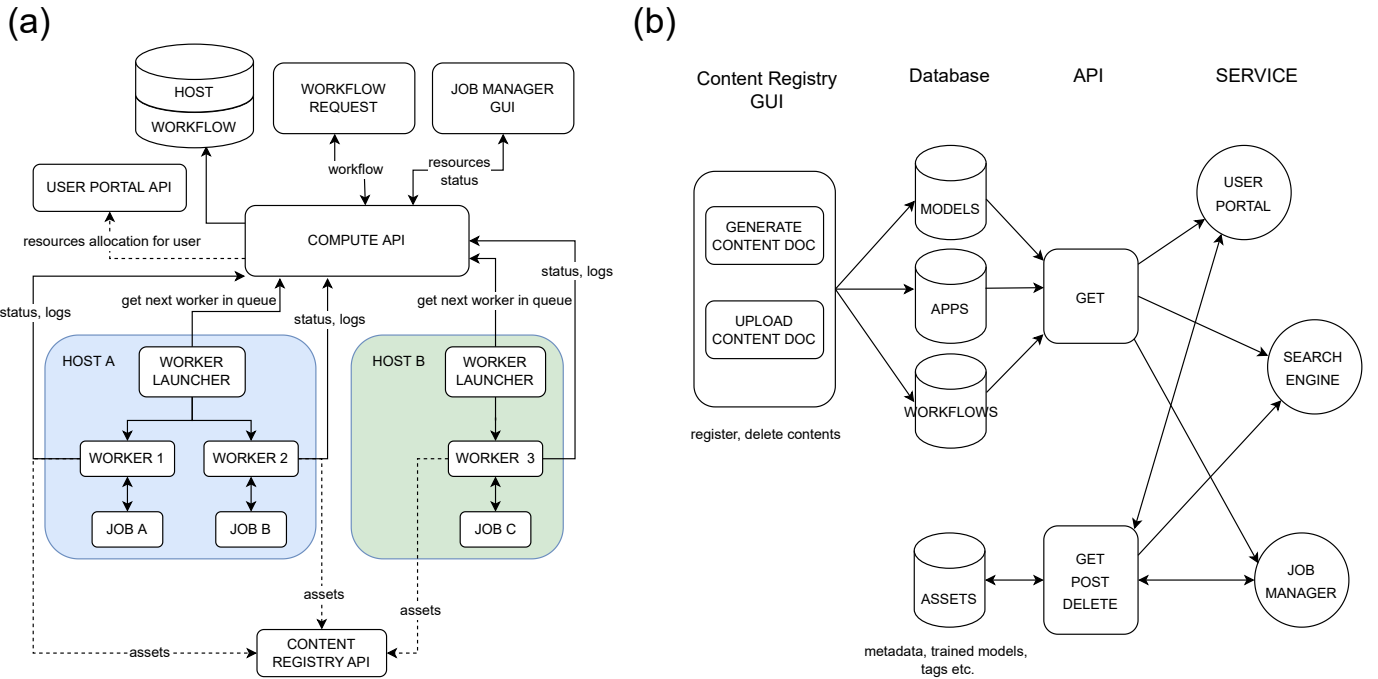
(a)

HOST
WORKFLOW

WORKFLOW REQUEST

JOB MANAGER GUI

USER PORTAL API

workflow

resources status

resources allocation for user

COMPUTE API

status, logs

get next worker in queue

status, logs

get next worker in queue

status, logs

HOST A

WORKER LAUNCHER

WORKER 1

WORKER 2

JOB A

JOB B

HOST B

WORKER LAUNCHER

WORKER 3

JOB C

assets

assets

assets

CONTENT REGISTRY API

(b)

Content Registry GUI

Database

API

SERVICE

GENERATE CONTENT DOC

UPLOAD CONTENT DOC

register, delete contents

MODELS

APPS

WORKFLOWS

GET

USER PORTAL

SEARCH ENGINE

ASSETS

GET POST DELETE

JOB MANAGER

metadata, trained models, tags etc.